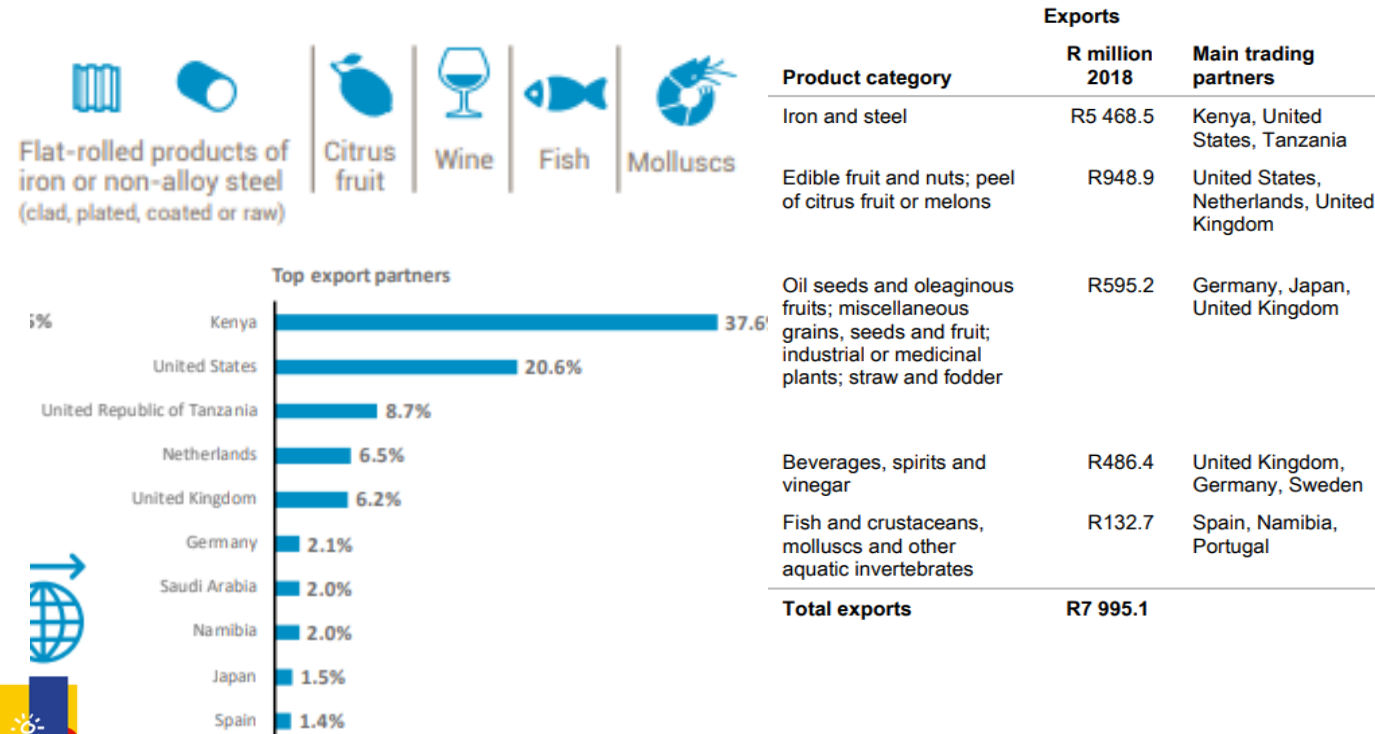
Flat-rolled products of iron or non-alloy steel (clad, plated, coated or raw)

Citrus fruit

Wine

Fish

Molluscs

Top export partners

5%

| Partner | Share |
|---|---|
| Kenya | 37.6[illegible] |
| United States | 20.6% |
| United Republic of Tanzania | 8.7% |
| Netherlands | 6.5% |
| United Kingdom | 6.2% |
| Germany | 2.1% |
| Saudi Arabia | 2.0% |
| Namibia | 2.0% |
| Japan | 1.5% |
| Spain | 1.4% |

Exports

| Product category | R million 2018 | Main trading partners |
|---|---|---|
| Iron and steel | R5 468.5 | Kenya, United States, Tanzania |
| Edible fruit and nuts; peel of citrus fruit or melons | R948.9 | United States, Netherlands, United Kingdom |
| Oil seeds and oleaginous fruits; miscellaneous grains, seeds and fruit; industrial or medicinal plants; straw and fodder | R595.2 | Germany, Japan, United Kingdom |
| Beverages, spirits and vinegar | R486.4 | United Kingdom, Germany, Sweden |
| Fish and crustaceans, molluscs and other aquatic invertebrates | R132.7 | Spain, Namibia, Portugal |
| Total exports | R7 995.1 | |